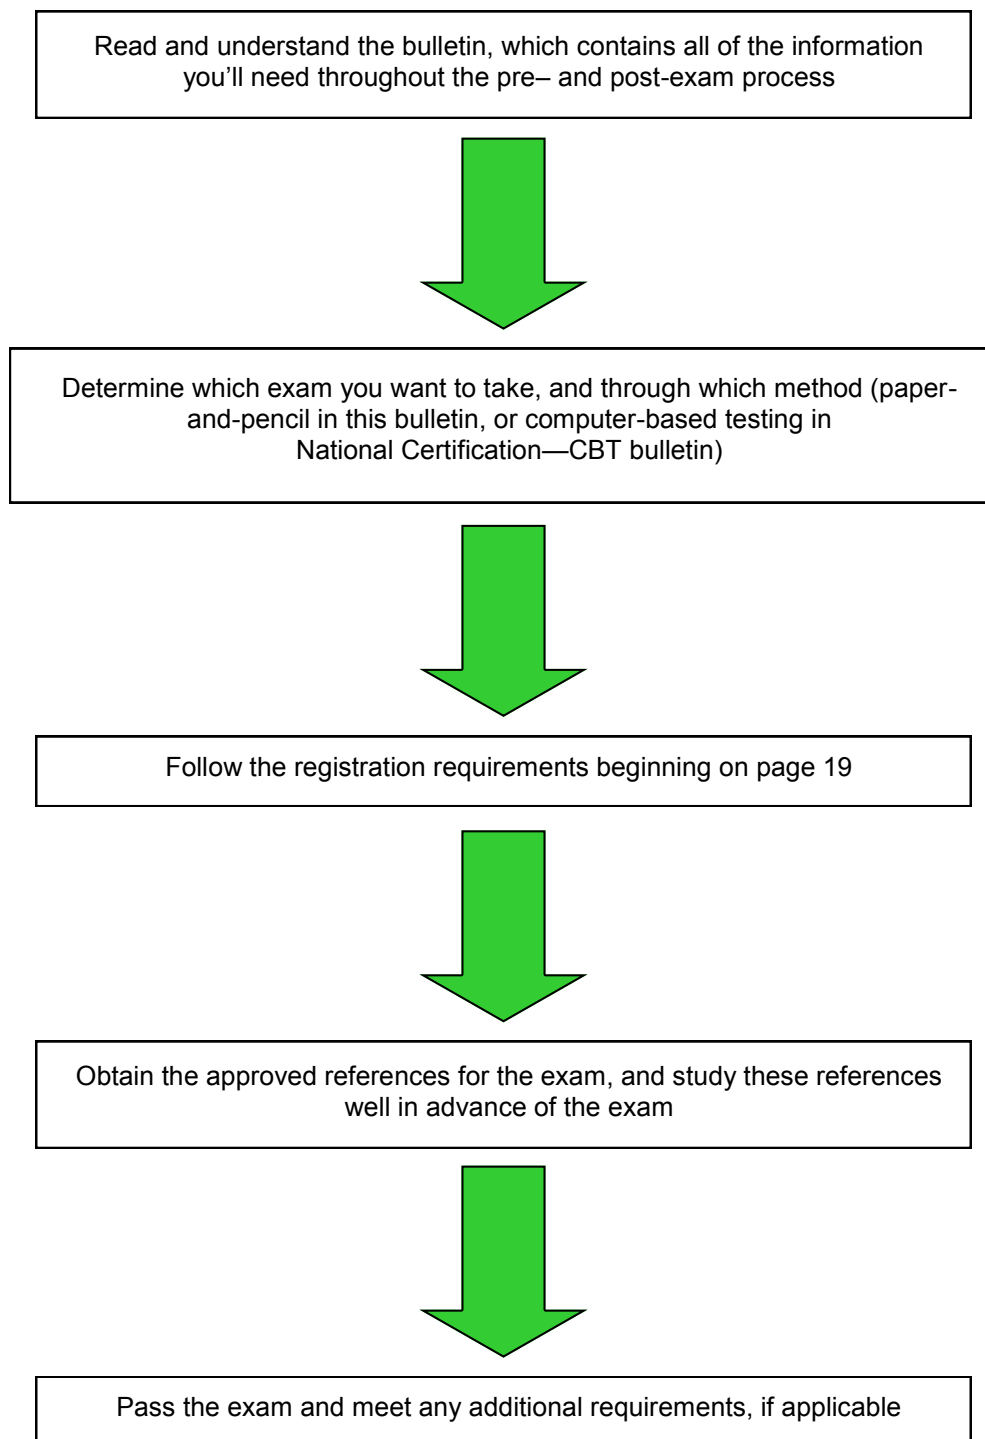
Read and understand the bulletin, which contains all of the information you'll need throughout the pre– and post-exam process

Determine which exam you want to take, and through which method (paper-and-pencil in this bulletin, or computer-based testing in National Certification—CBT bulletin)

Follow the registration requirements beginning on page 19

Obtain the approved references for the exam, and study these references well in advance of the exam

Pass the exam and meet any additional requirements, if applicable